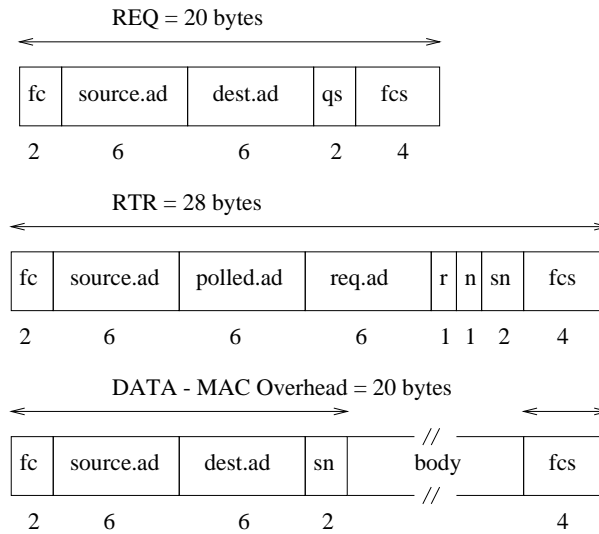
REQ = 20 bytes

| fc | source.ad | dest.ad | qs | fcs |
|---|---|---|---|---|
| 2 | 6 | 6 | 2 | 4 |

RTR = 28 bytes

| fc | source.ad | polled.ad | req.ad | r | n | sn | fcs |
|---|---|---|---|---|---|---|---|
| 2 | 6 | 6 | 6 | 1 | 1 | 2 | 4 |

DATA - MAC Overhead = 20 bytes

| fc | source.ad | dest.ad | sn | body | fcs |
|---|---|---|---|---|---|
| 2 | 6 | 6 | 2 | | 4 |

//
//